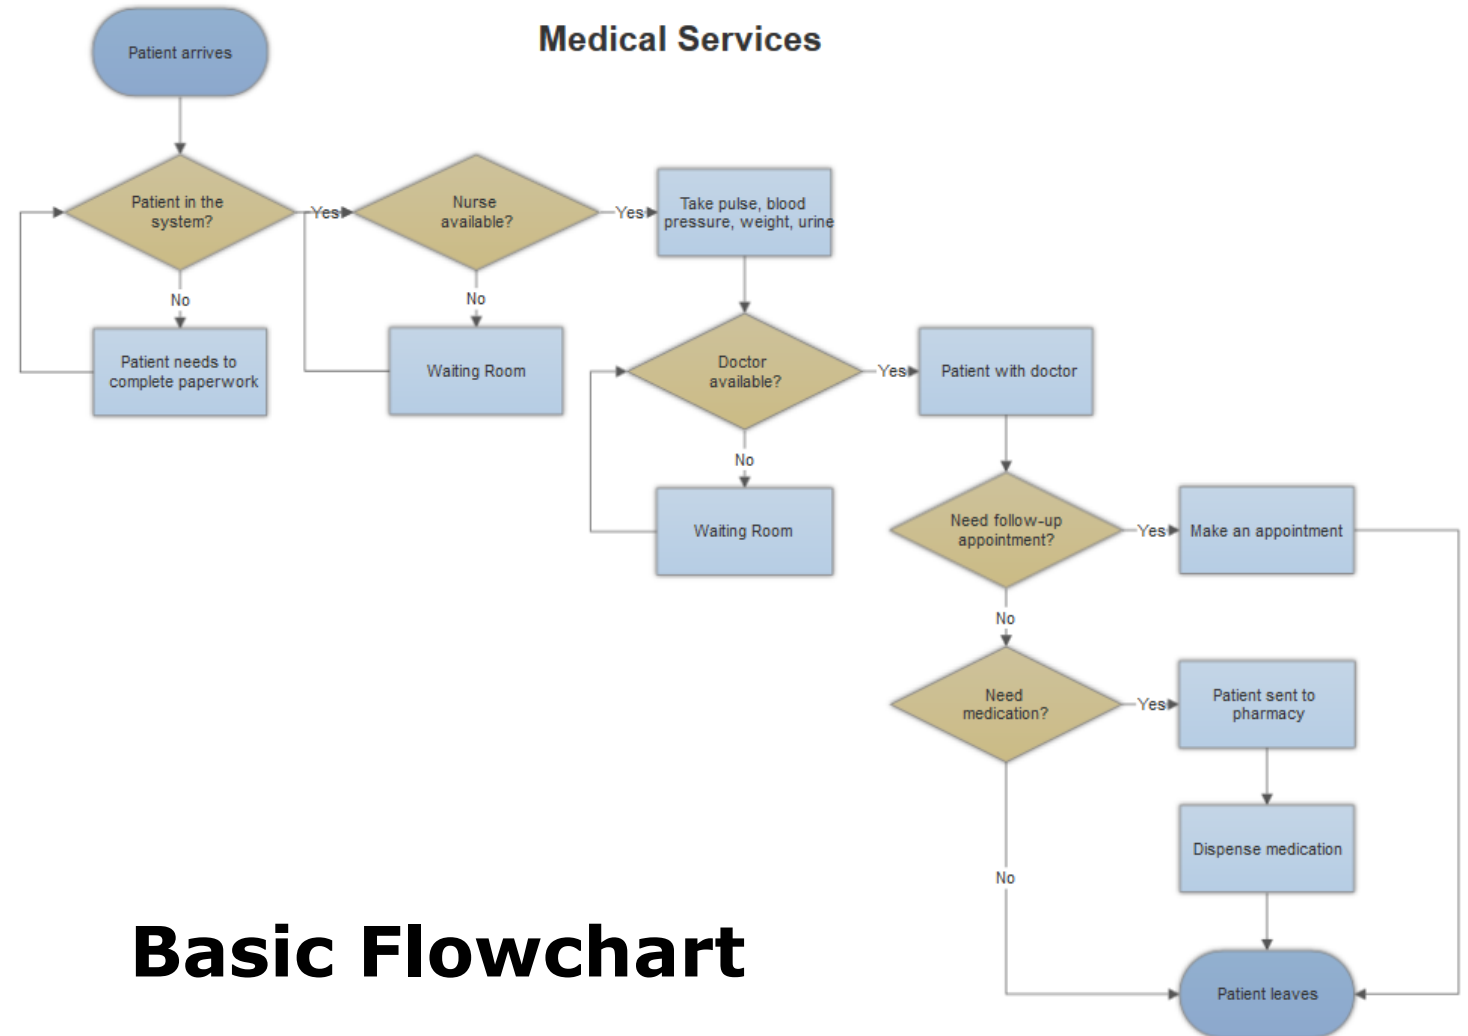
Medical Services

Patient arrives

Patient in the system?

Yes

No

Patient needs to complete paperwork

Nurse available?

Yes

No

Waiting Room

Take pulse, blood pressure, weight, urine

Doctor available?

Yes

No

Waiting Room

Patient with doctor

Need follow-up appointment?

Yes

Make an appointment

No

Need medication?

Yes

Patient sent to pharmacy

Dispense medication

No

Patient leaves

Basic Flowchart